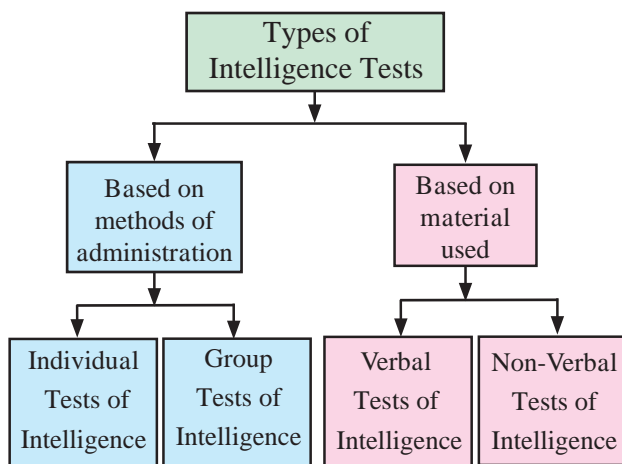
Types of Intelligence Tests

Based on methods of administration

Based on material used

Individual Tests of Intelligence

Group Tests of Intelligence

Verbal Tests of Intelligence

Non-Verbal Tests of Intelligence